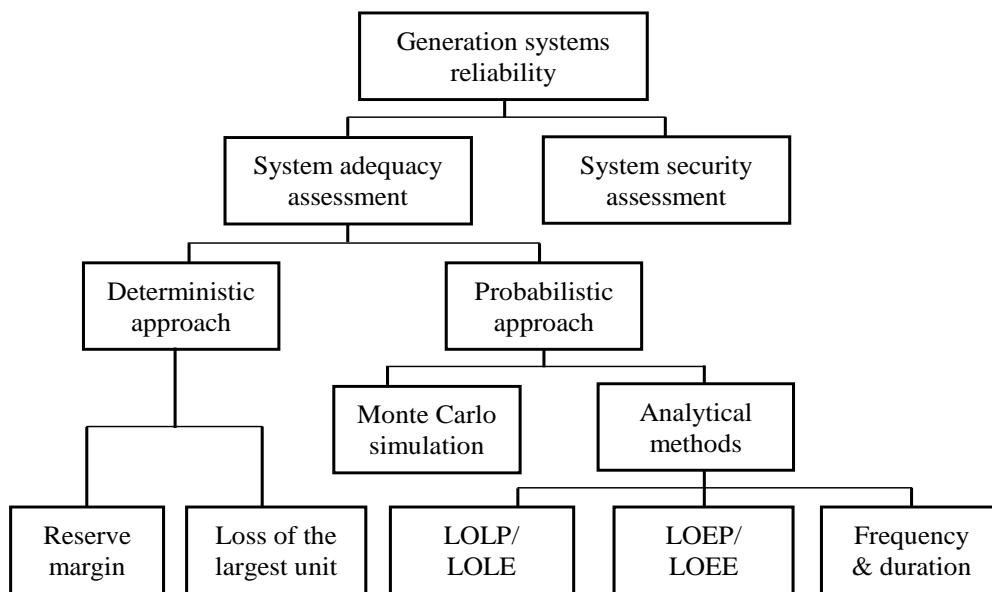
Generation systems reliability

System adequacy assessment

System security assessment

Deterministic approach

Probabilistic approach

Monte Carlo simulation

Analytical methods

Reserve margin

Loss of the largest unit

LOLP/ LOLE

LOEP/ LOEE

Frequency & duration